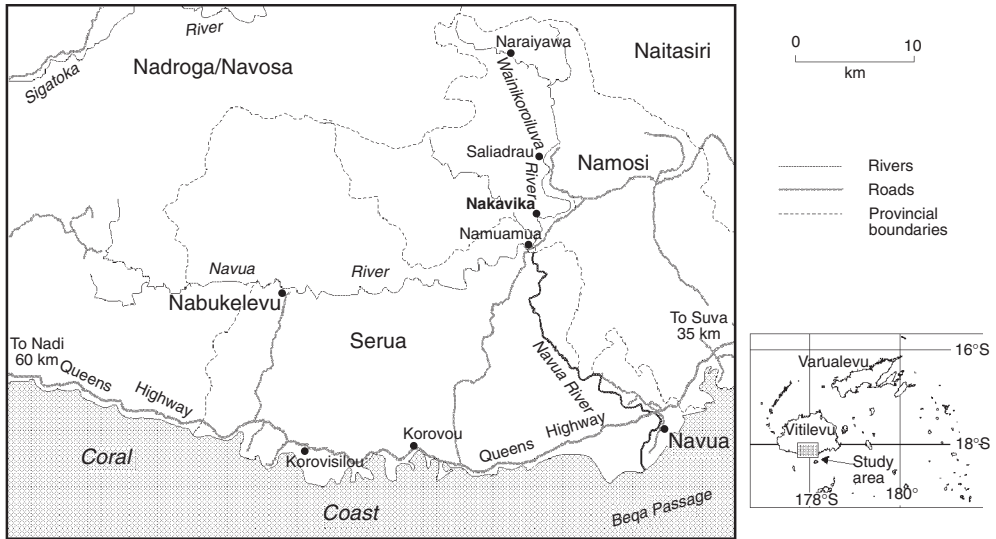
River
Sigatoka
Nadroga/Navosa
Naraiyawa
Naitasiri
Wainikoroiluva River
Saliadrau
Namosi
Nakavika
Namuamua
Navua River
Nabukelevu
Serua
To Nadi 60 km
Queens Highway
To Suva 35 km
Navua River
Queens Highway
Navua
Korovou
Korovisilou
Coral Coast
Beqa Passage

0 10
km

Rivers
Roads
Provincial boundaries

16°S
Varualevu
Vitilevu
18°S
Study area
178°S
180°